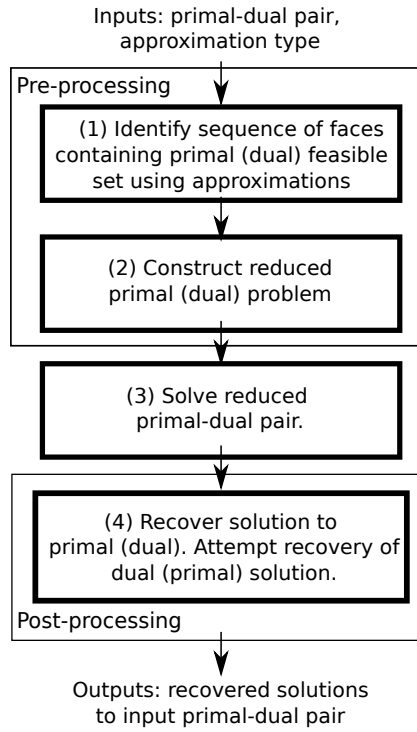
Inputs: primal-dual pair, approximation type

Pre-processing

(1) Identify sequence of faces containing primal (dual) feasible set using approximations

(2) Construct reduced primal (dual) problem

(3) Solve reduced primal-dual pair.

(4) Recover solution to primal (dual). Attempt recovery of dual (primal) solution.

Post-processing

Outputs: recovered solutions to input primal-dual pair